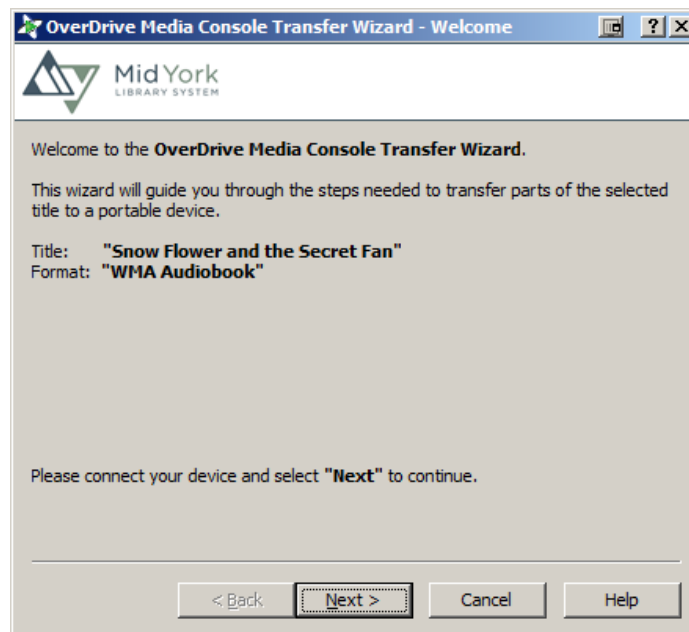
OverDrive Media Console Transfer Wizard - Welcome

? X

Mid York
LIBRARY SYSTEM

Welcome to the **OverDrive Media Console Transfer Wizard**.

This wizard will guide you through the steps needed to transfer parts of the selected title to a portable device.

Title: **"Snow Flower and the Secret Fan"**
Format: **"WMA Audiobook"**

Please connect your device and select **"Next"** to continue.

< Back

Next >

Cancel

Help